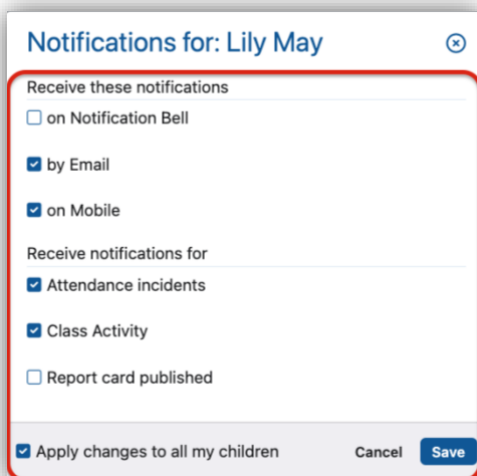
Notifications for: Lily May

Receive these notifications

on Notification Bell

by Email

on Mobile

Receive notifications for

Attendance incidents

Class Activity

Report card published

Apply changes to all my children

Cancel

Save